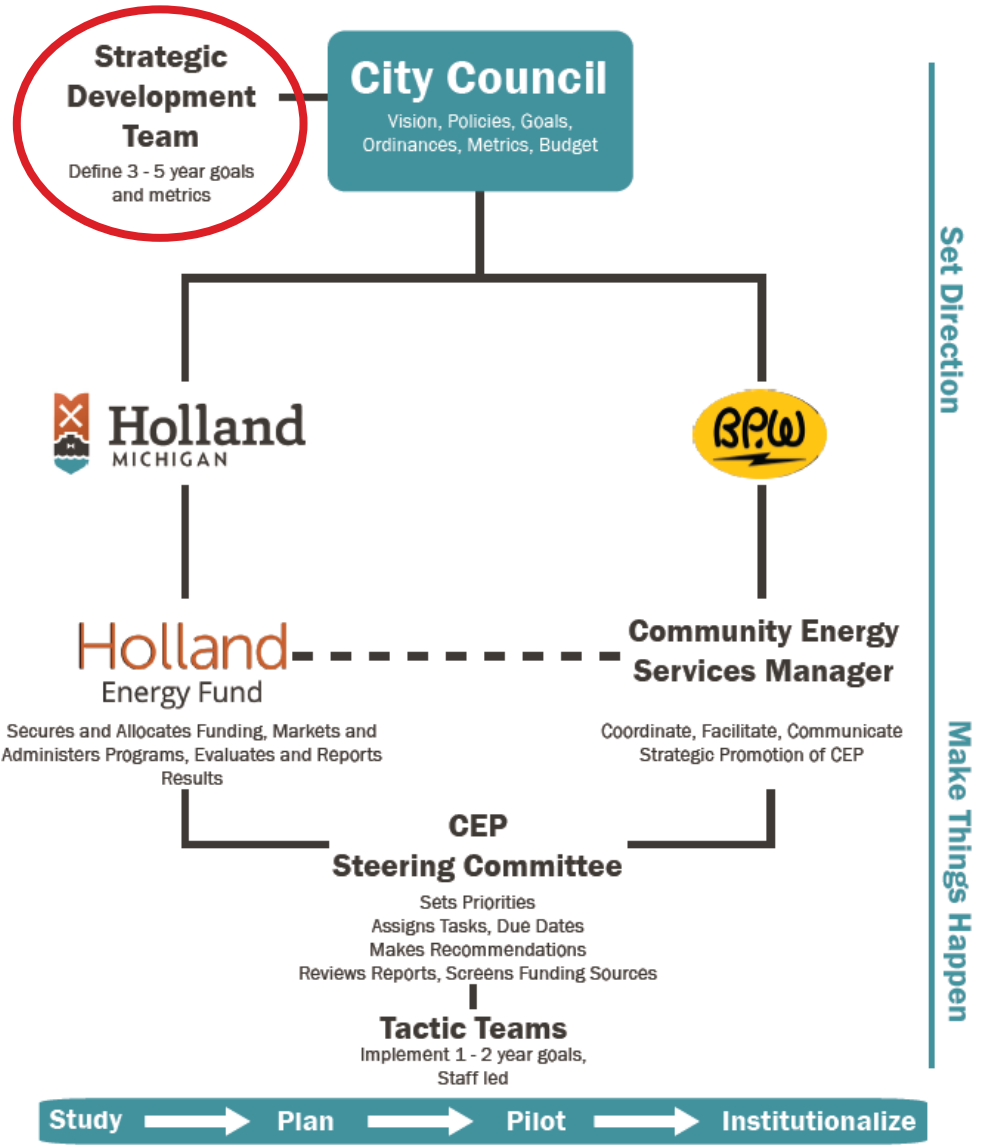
Strategic Development Team
Define 3 - 5 year goals and metrics

City Council
Vision, Policies, Goals, Ordinances, Metrics, Budget

Set Direction

Holland
MICHIGAN

BPW

Holland
Energy Fund
Secures and Allocates Funding, Markets and Administers Programs, Evaluates and Reports Results

Community Energy Services Manager
Coordinate, Facilitate, Communicate
Strategic Promotion of CEP

Make Things Happen

CEP
Steering Committee
Sets Priorities
Assigns Tasks, Due Dates
Makes Recommendations
Reviews Reports, Screens Funding Sources

Tactic Teams
Implement 1 - 2 year goals, Staff led

Study
Plan
Pilot
Institutionalize